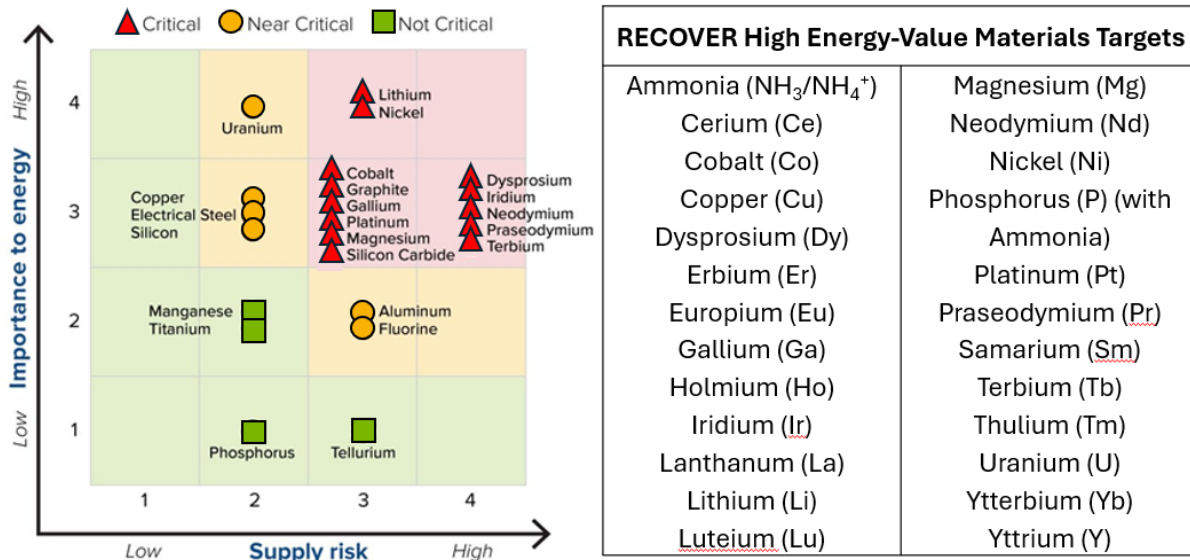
Critical Near Critical Not Critical

Importance to energy
High
Low
4
3
2
1

Uranium
Lithium
Nickel
Copper
Electrical Steel
Silicon
Cobalt
Graphite
Gallium
Platinum
Magnesium
Silicon Carbide
Dysprosium
Iridium
Neodymium
Praseodymium
Terbium
Manganese
Titanium
Aluminum
Fluorine
Phosphorus
Tellurium

1 2 3 4
Low
Supply risk
High

| RECOVER High Energy-Value Materials Targets | |
|---|---|
| Ammonia ($NH_3/NH_4^+$) | Magnesium (Mg) |
| Cerium (Ce) | Neodymium (Nd) |
| Cobalt (Co) | Nickel (Ni) |
| Copper (Cu) | Phosphorus (P) (with Ammonia) |
| Dysprosium (Dy) | |
| Erbium (Er) | Platinum (Pt) |
| Europium (Eu) | Praseodymium (Pr) |
| Gallium (Ga) | Samarium (Sm) |
| Holmium (Ho) | Terbium (Tb) |
| Iridium (Ir) | Thulium (Tm) |
| Lanthanum (La) | Uranium (U) |
| Lithium (Li) | Ytterbium (Yb) |
| Luteium (Lu) | Yttrium (Y) |